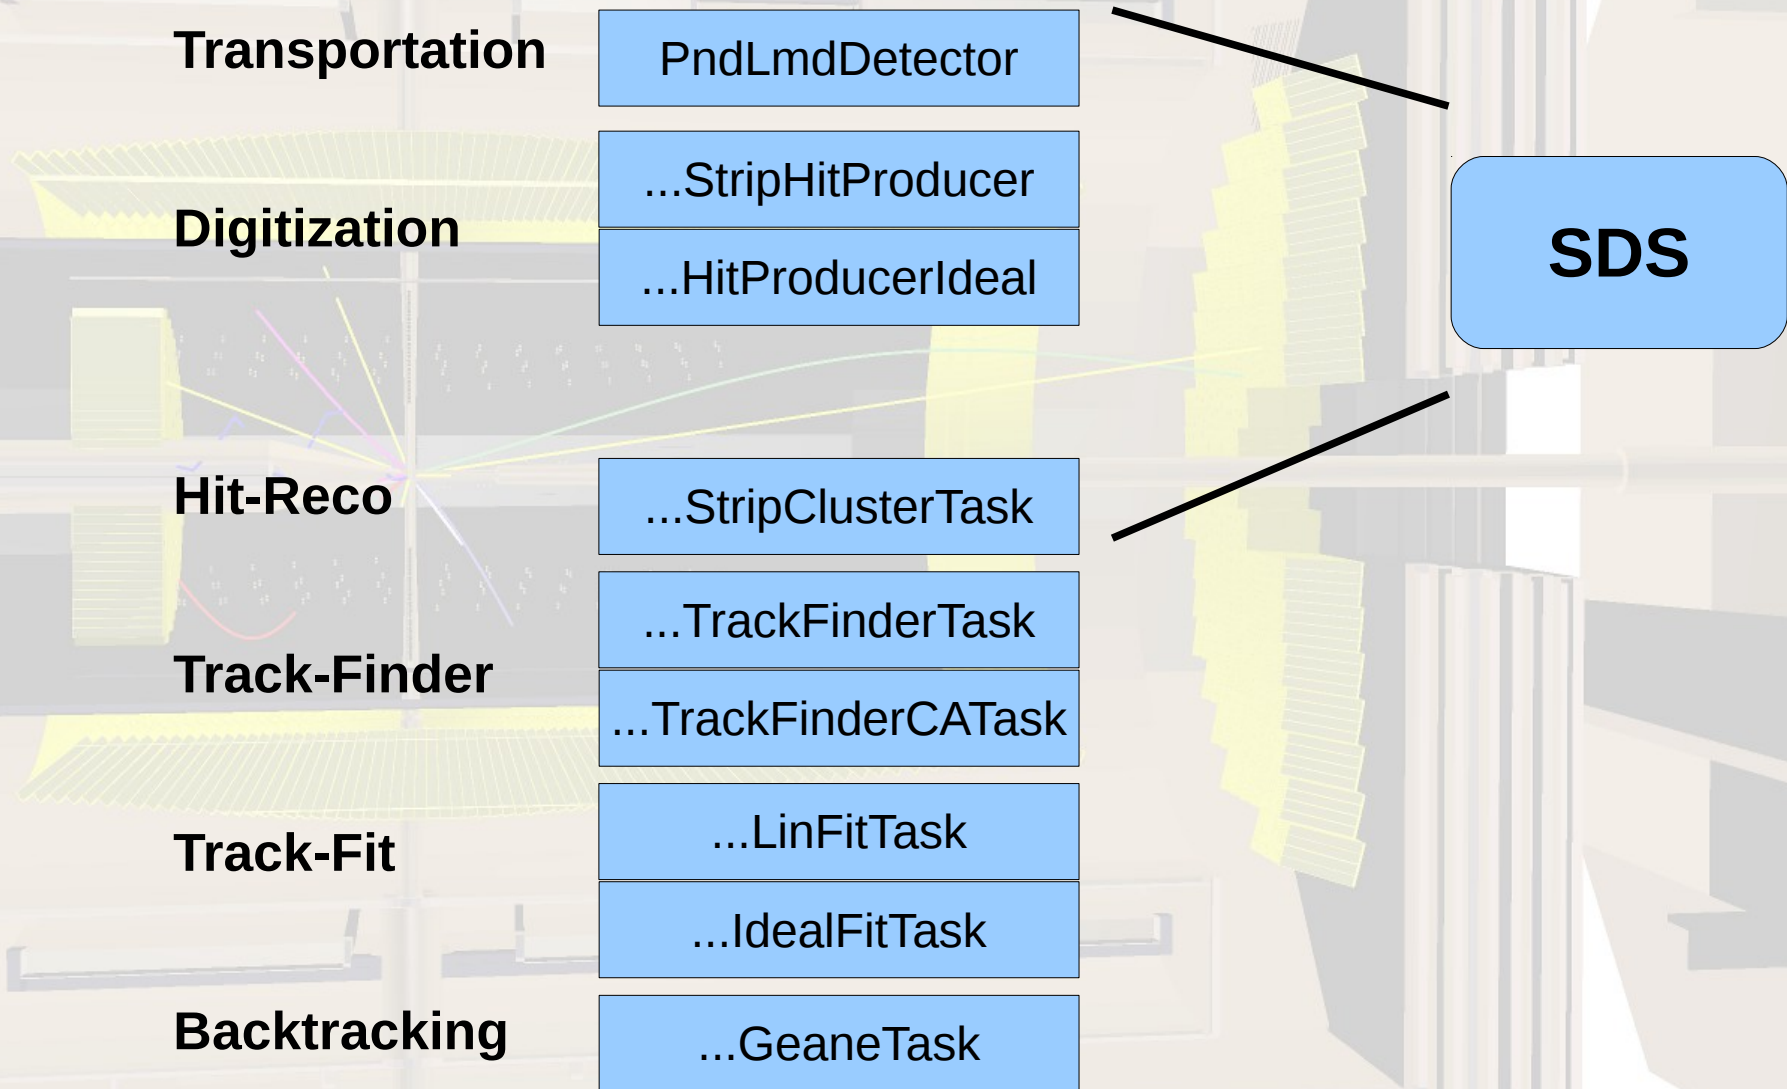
Transportation

PndLmdDetector

Digitization

...StripHitProducer

...HitProducerIdeal

SDS

Hit-Reco

...StripClusterTask

Track-Finder

...TrackFinderTask

...TrackFinderCATask

Track-Fit

...LinFitTask

...IdealFitTask

Backtracking

...GeaneTask